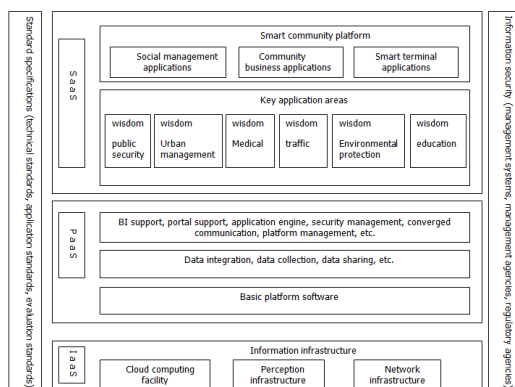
Standard specifications (technical standards, application standards, evaluation standards)

SaaS

Smart community platform

Social management applications

Community business applications

Smart terminal applications

Key application areas

wisdom public security

wisdom Urban management

wisdom Medical

wisdom traffic

wisdom Environmental protection

wisdom education

PaaS

BI support, portal support, application engine, security management, converged communication, platform management, etc.

Data integration, data collection, data sharing, etc.

Basic platform software

IaaS

Information infrastructure

Cloud computing facility

Perception infrastructure

Network infrastructure

Information security (management systems, management agencies, regulatory agencies